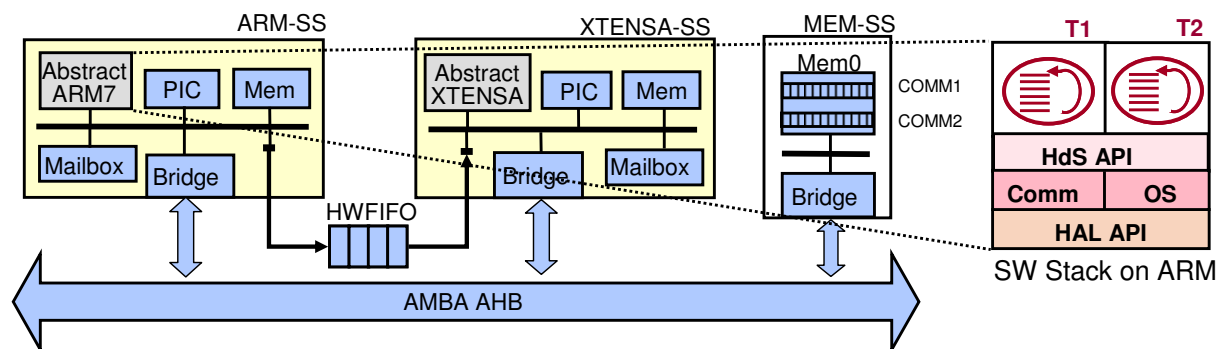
ARM-SS

Abstract ARM7

PIC

Mem

Mailbox

Bridge

XTENSA-SS

Abstract XTENSA

PIC

Mem

Bridge

Mailbox

MEM-SS

Mem0

COMM1

COMM2

Bridge

HWFIFO

AMBA AHB

T1

T2

HdS API

Comm

OS

HAL API

SW Stack on ARM